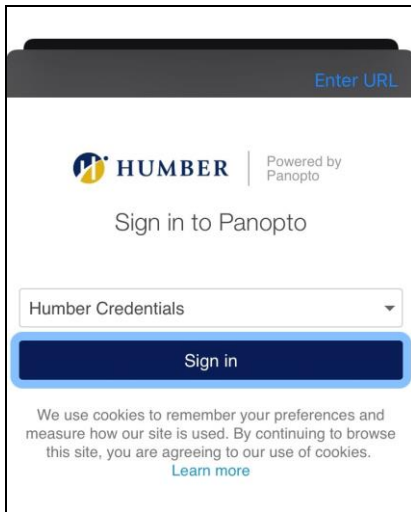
Enter URL

HUMBER | Powered by Panopto

Sign in to Panopto

Humber Credentials

Sign in

We use cookies to remember your preferences and measure how our site is used. By continuing to browse this site, you are agreeing to our use of cookies.
Learn more